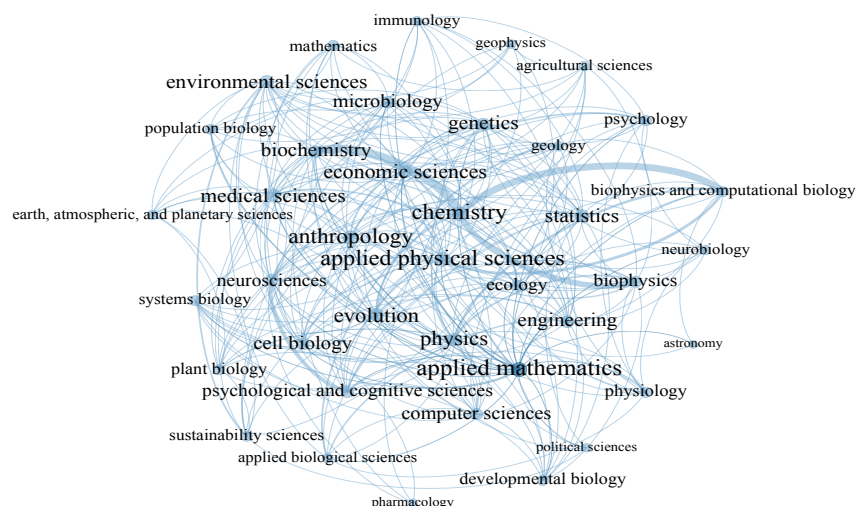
immunology
mathematics
geophysics
agricultural sciences
environmental sciences
microbiology
population biology
genetics
psychology
geology
biochemistry
economic sciences
biophysics and computational biology
medical sciences
earth, atmospheric, and planetary sciences
chemistry
statistics
anthropology
neurobiology
applied physical sciences
neurosciences
biophysics
ecology
systems biology
evolution
engineering
physics
cell biology
astronomy
applied mathematics
plant biology
psychological and cognitive sciences
physiology
computer sciences
sustainability sciences
political sciences
applied biological sciences
developmental biology
pharmacology